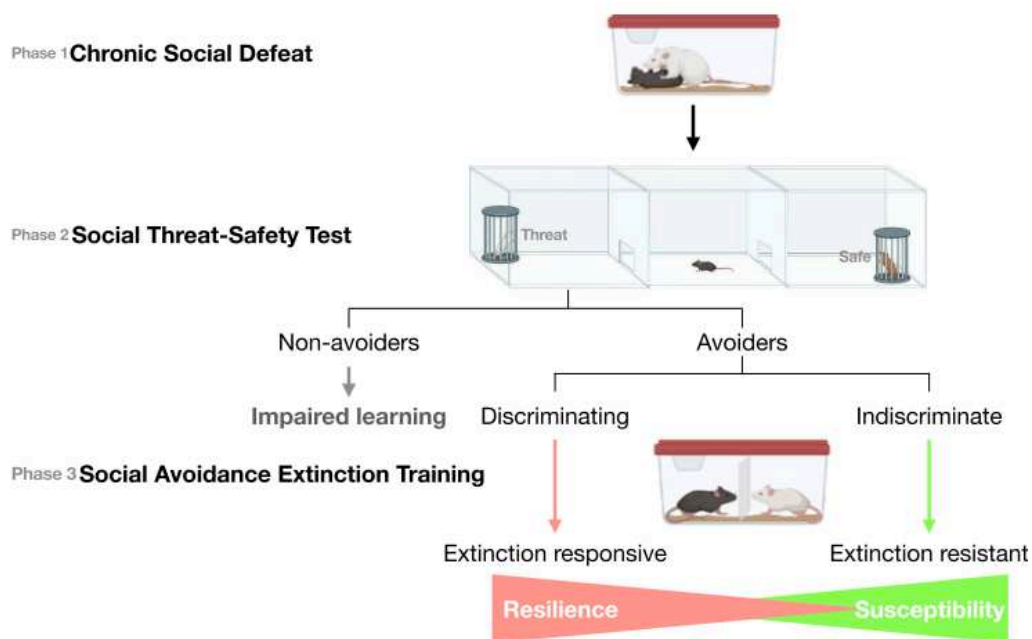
Phase 1 Chronic Social Defeat

Phase 2 Social Threat-Safety Test

Threat

Safe

Non-avoiders

Avoiders

Impaired learning

Discriminating

Indiscriminate

Phase 3 Social Avoidance Extinction Training

Extinction responsive

Extinction resistant

Resilience

Susceptibility